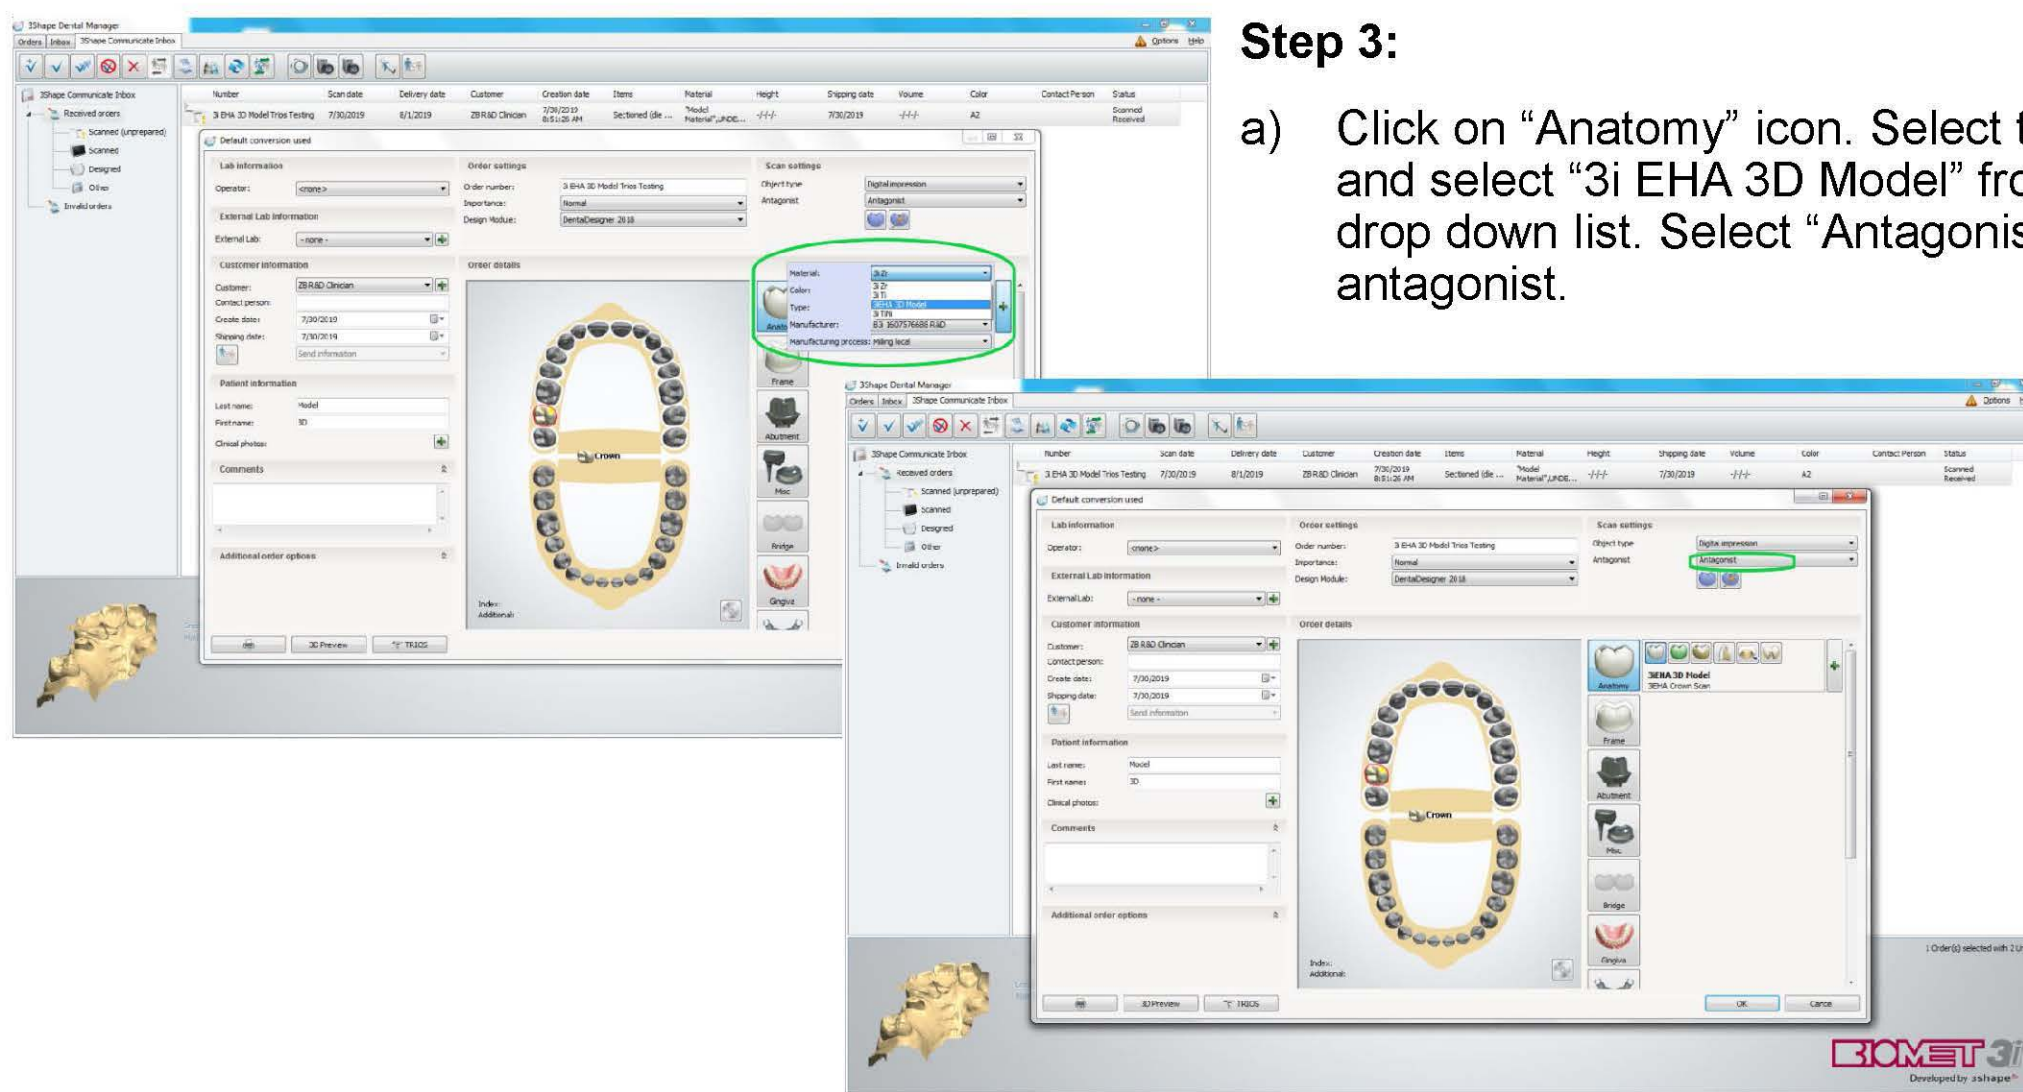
Step 3:

a) Click on “Anatomy” icon. Select t and select “3i EHA 3D Model” fro drop down list. Select “Antagonis antagonist.

3Shape Dental Manager

Orders Inbox 3Shape Communicate Inbox

Options Help

3Shape Communicate Inbox
Received orders
Scanned (unprepared)
Scanned
Designed
Other
Invalid orders

| Number | Scan date | Delivery date | Customer | Creation date | Items | Material | Height | Shipping date | Volume | Color | Contact Person | Status |
|---|---|---|---|---|---|---|---|---|---|---|---|---|
| 3 EHA 3D Model Trios Testing | 7/30/2019 | 8/1/2019 | ZB R&D Clinician | 7/30/2019 8:51:26 AM | Sectioned (die ... | "Model Material",UNDE... | -/-/- | 7/30/2019 | -/-/- | A2 | | Scanned Received |

Default conversion used

Lab information
Operator: <none>
External Lab information
External Lab: - none -
Customer information
Customer: ZB R&D Clinician
Contact person:
Create date: 7/30/2019
Shipping date: 7/30/2019
Send information
Patient information
Last name: Model
First name: 3D
Clinical photos:
Comments
Additional order options

Order settings
Order number: 3 EHA 3D Model Trios Testing
Importance: Normal
Design Module: DentalDesigner 2018
Order details

Scan settings
Object type: Digital impression
Antagonist: Antagonist

Material: 3i Zr
Color: 3i Zr
3i Ti
Type: 3EHA 3D Model
3i TiN
Manufacturer: B3 1607576686 R&D
Manufacturing process: Milling local

Crown
Index:
Additional:

Anatomy
Frame
Abutment
Misc
Bridge
Gingiva

3D Preview
TRIOS

3Shape Dental Manager

Orders Inbox 3Shape Communicate Inbox

Options

3Shape Communicate Inbox
Received orders
Scanned (unprepared)
Scanned
Designed
Other
Invalid orders

| Number | Scan date | Delivery date | Customer | Creation date | Items | Material | Height | Shipping date | Volume | Color | Contact Person | Status |
|---|---|---|---|---|---|---|---|---|---|---|---|---|
| 3 EHA 3D Model Trios Testing | 7/30/2019 | 8/1/2019 | ZB R&D Clinician | 7/30/2019 8:51:26 AM | Sectioned (die ... | "Model Material",UNDE... | -/-/- | 7/30/2019 | -/-/- | A2 | | Scanned Received |

Default conversion used

Lab information
Operator: <none>
External Lab information
External Lab: - none -
Customer information
Customer: ZB R&D Clinician
Contact person:
Create date: 7/30/2019
Shipping date: 7/30/2019
Send information
Patient information
Last name: Model
First name: 3D
Clinical photos:
Comments
Additional order options

Order settings
Order number: 3 EHA 3D Model Trios Testing
Importance: Normal
Design Module: DentalDesigner 2018
Order details

Scan settings
Object type: Digital impression
Antagonist: Antagonist

Anatomy
3EHA 3D Model
3EHA Crown Scan
Frame
Abutment
Misc
Bridge
Gingiva

Crown
Index:
Additional:

3D Preview
TRIOS
OK
Cance

1 Order(s) selected with 2 U

BIOMET 3i
Developed by 3shape